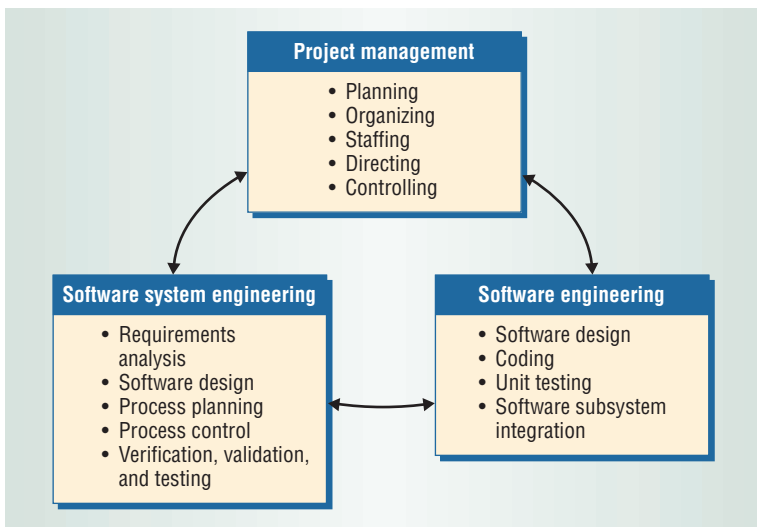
Project management

- Planning
- Organizing
- Staffing
- Directing
- Controlling

Software system engineering

- Requirements analysis
- Software design
- Process planning
- Process control
- Verification, validation, and testing

Software engineering

- Software design
- Coding
- Unit testing
- Software subsystem integration